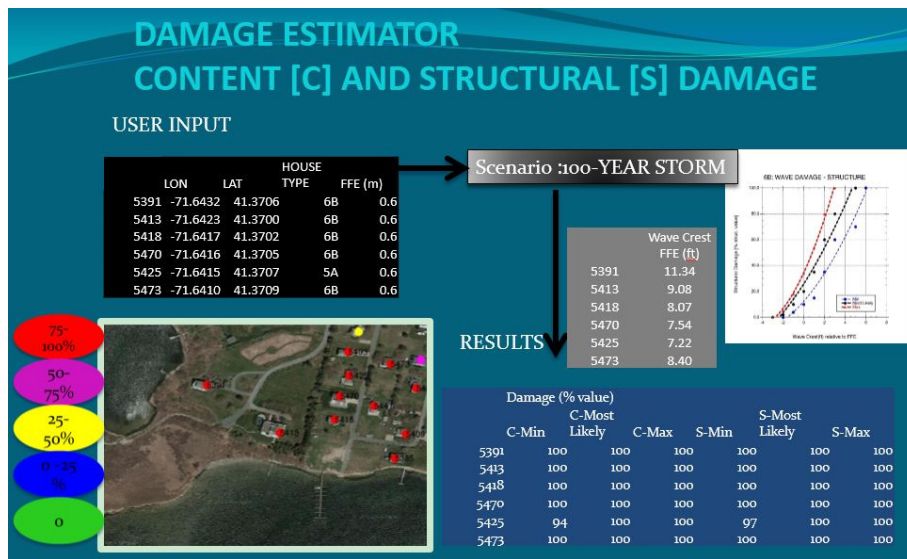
DAMAGE ESTIMATOR
CONTENT [C] AND STRUCTURAL [S] DAMAGE

USER INPUT

| | LON | LAT | HOUSE TYPE | FFE (m) |
|---|---|---|---|---|
| 5391 | -71.6432 | 41.3706 | 6B | 0.6 |
| 5413 | -71.6423 | 41.3700 | 6B | 0.6 |
| 5418 | -71.6417 | 41.3702 | 6B | 0.6 |
| 5470 | -71.6416 | 41.3705 | 6B | 0.6 |
| 5425 | -71.6415 | 41.3707 | 5A | 0.6 |
| 5473 | -71.6410 | 41.3709 | 6B | 0.6 |

Scenario :100-YEAR STORM

6B: WAVE DAMAGE - STRUCTURE

Wave Crest(ft) relative to FFE

| | Wave Crest FFE (ft) |
|---|---|
| 5391 | 11.34 |
| 5413 | 9.08 |
| 5418 | 8.07 |
| 5470 | 7.54 |
| 5425 | 7.22 |
| 5473 | 8.40 |

75-100%
50-75%
25-50%
0 -25 %
0

RESULTS

Damage (% value)

| | C-Min | C-Most Likely | C-Max | S-Min | S-Most Likely | S-Max |
|---|---|---|---|---|---|---|
| 5391 | 100 | 100 | 100 | 100 | 100 | 100 |
| 5413 | 100 | 100 | 100 | 100 | 100 | 100 |
| 5418 | 100 | 100 | 100 | 100 | 100 | 100 |
| 5470 | 100 | 100 | 100 | 100 | 100 | 100 |
| 5425 | 94 | 100 | 100 | 97 | 100 | 100 |
| 5473 | 100 | 100 | 100 | 100 | 100 | 100 |